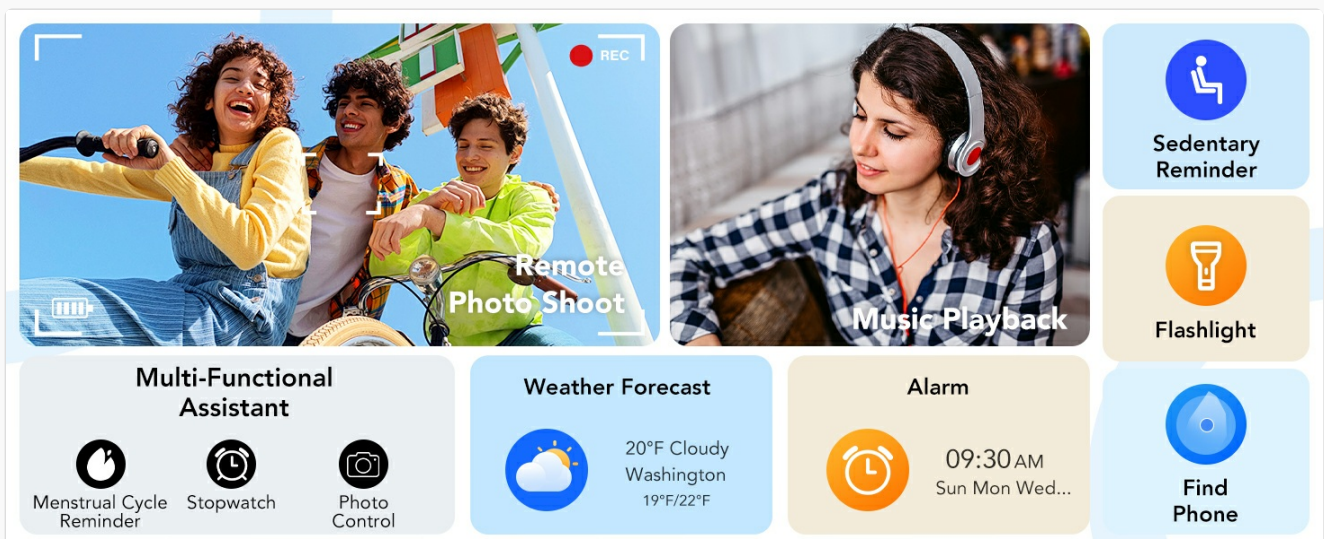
REC

Remote Photo Shoot

Music Playback

Sedentary Reminder

Flashlight

Multi-Functional Assistant

Menstrual Cycle Reminder

Stopwatch

Photo Control

Weather Forecast

20°F Cloudy
Washington
19°F/22°F

Alarm

09:30 AM
Sun Mon Wed...

Find Phone